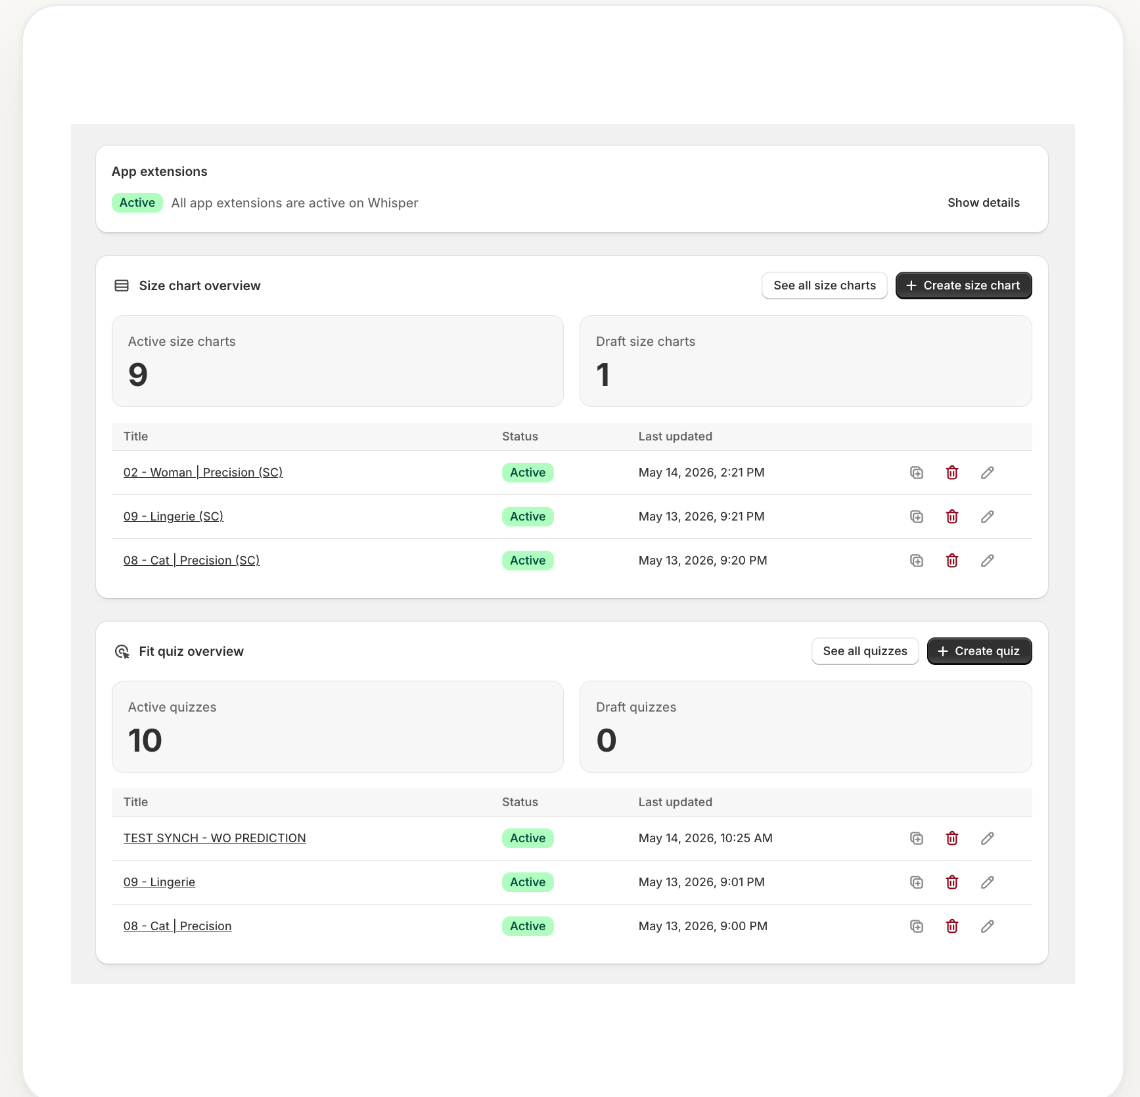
App extensions

Active All app extensions are active on Whisper

Show details

Size chart overview

See all size charts

+ Create size chart

Active size charts
9

Draft size charts
1

| Title | Status | Last updated |
|---|---|---|
| 02 - Woman \| Precision (SC) | Active | May 14, 2026, 2:21 PM |
| 09 - Lingerie (SC) | Active | May 13, 2026, 9:21 PM |
| 08 - Cat \| Precision (SC) | Active | May 13, 2026, 9:20 PM |

Fit quiz overview

See all quizzes

+ Create quiz

Active quizzes
10

Draft quizzes
0

| Title | Status | Last updated |
|---|---|---|
| TEST SYNCH - WO PREDICTION | Active | May 14, 2026, 10:25 AM |
| 09 - Lingerie | Active | May 13, 2026, 9:01 PM |
| 08 - Cat \| Precision | Active | May 13, 2026, 9:00 PM |